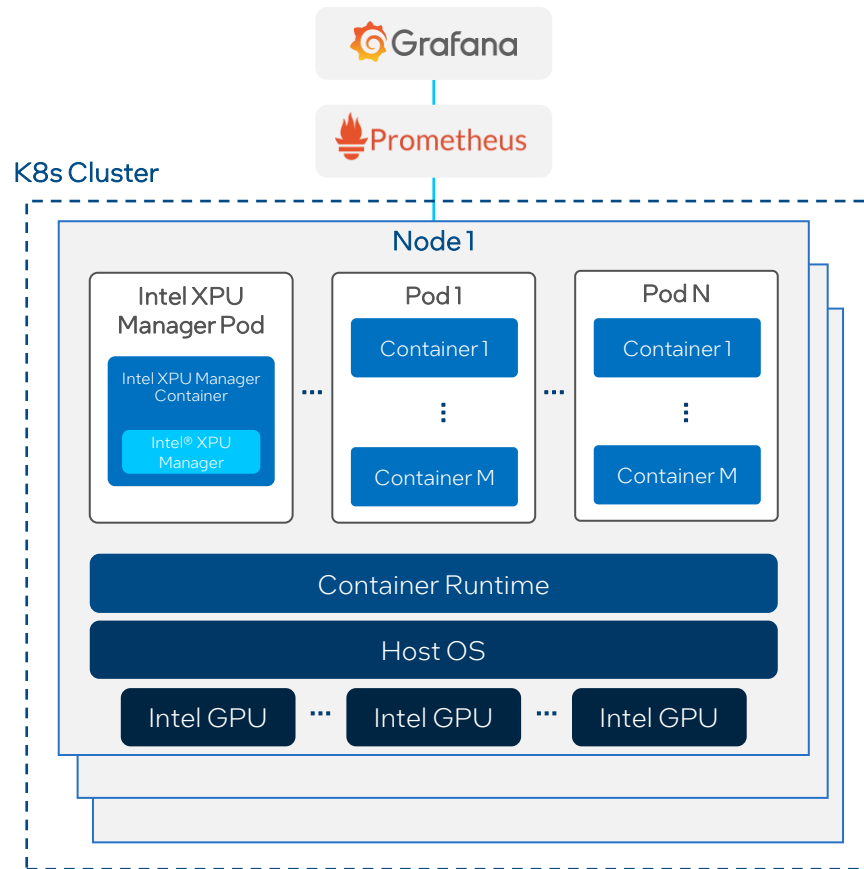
Grafana

Prometheus

K8s Cluster

Node 1

Intel XPU Manager Pod

Intel XPU Manager Container

Intel® XPU Manager

...

Pod 1

Container 1

⋮

Container M

...

Pod N

Container 1

⋮

Container M

Container Runtime

Host OS

Intel GPU ... Intel GPU ... Intel GPU